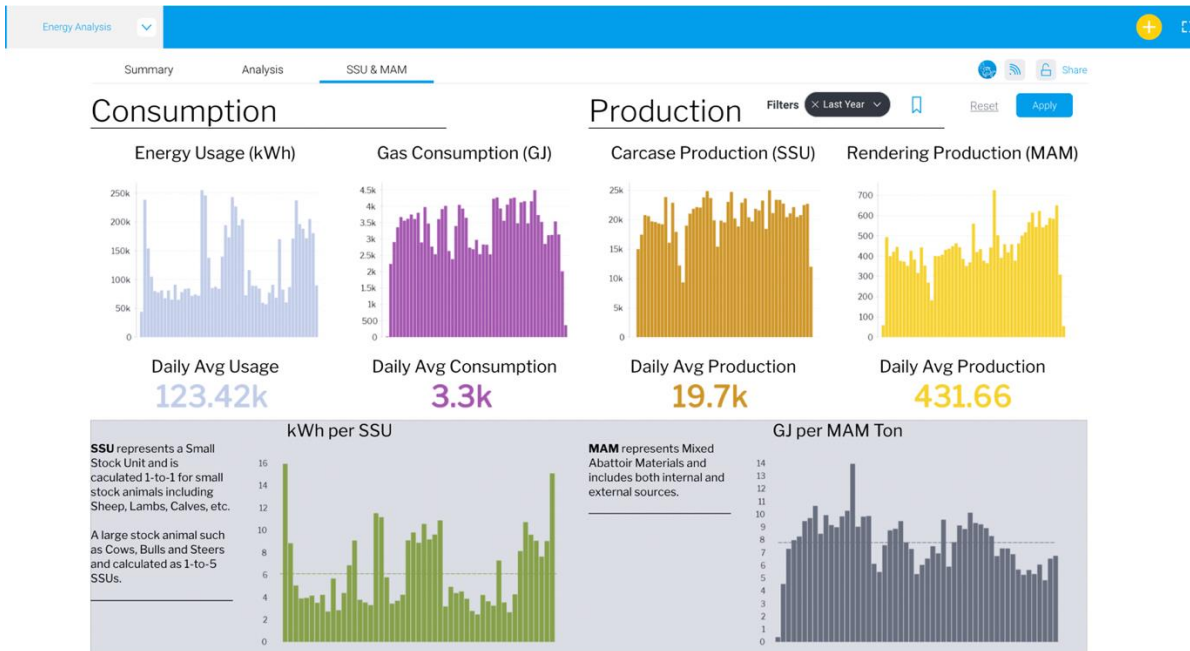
Energy Analysis

Summary Analysis SSU & MAM

Share

Consumption

Filters × Last Year

Production

Reset Apply

Energy Usage (kWh)

250k 200k 150k 100k 50k 0

Daily Avg Usage
123.42k

Gas Consumption (GJ)

4.5k 4k 3.5k 3k 2.5k 2k 1.5k 1k 500 0

Daily Avg Consumption
3.3k

Carcase Production (SSU)

25k 20k 15k 10k 5k 0

Daily Avg Production
19.7k

Rendering Production (MAM)

700 600 500 400 300 200 100 0

Daily Avg Production
431.66

**SSU** represents a Small Stock Unit and is caculated 1-to-1 for small stock animals including Sheep, Lambs, Calves, etc.

A large stock animal such as Cows, Bulls and Steers and calculated as 1-to-5 SSUs.

kWh per SSU

16 14 12 10 8 6 4 2 0

**MAM** represents Mixed Abattoir Materials and includes both internal and external sources.

GJ per MAM Ton

14 13 12 11 10 9 8 7 6 5 4 3 2 1 0